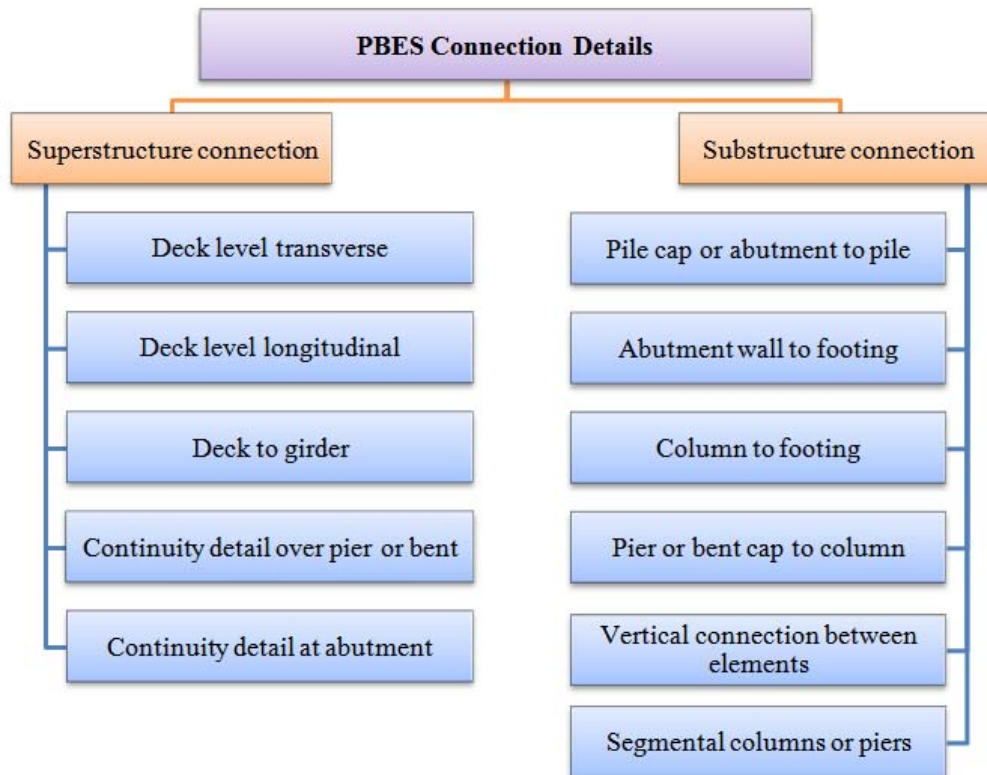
PBES Connection Details

Superstructure connection

Deck level transverse

Deck level longitudinal

Deck to girder

Continuity detail over pier or bent

Continuity detail at abutment

Substructure connection

Pile cap or abutment to pile

Abutment wall to footing

Column to footing

Pier or bent cap to column

Vertical connection between elements

Segmental columns or piers